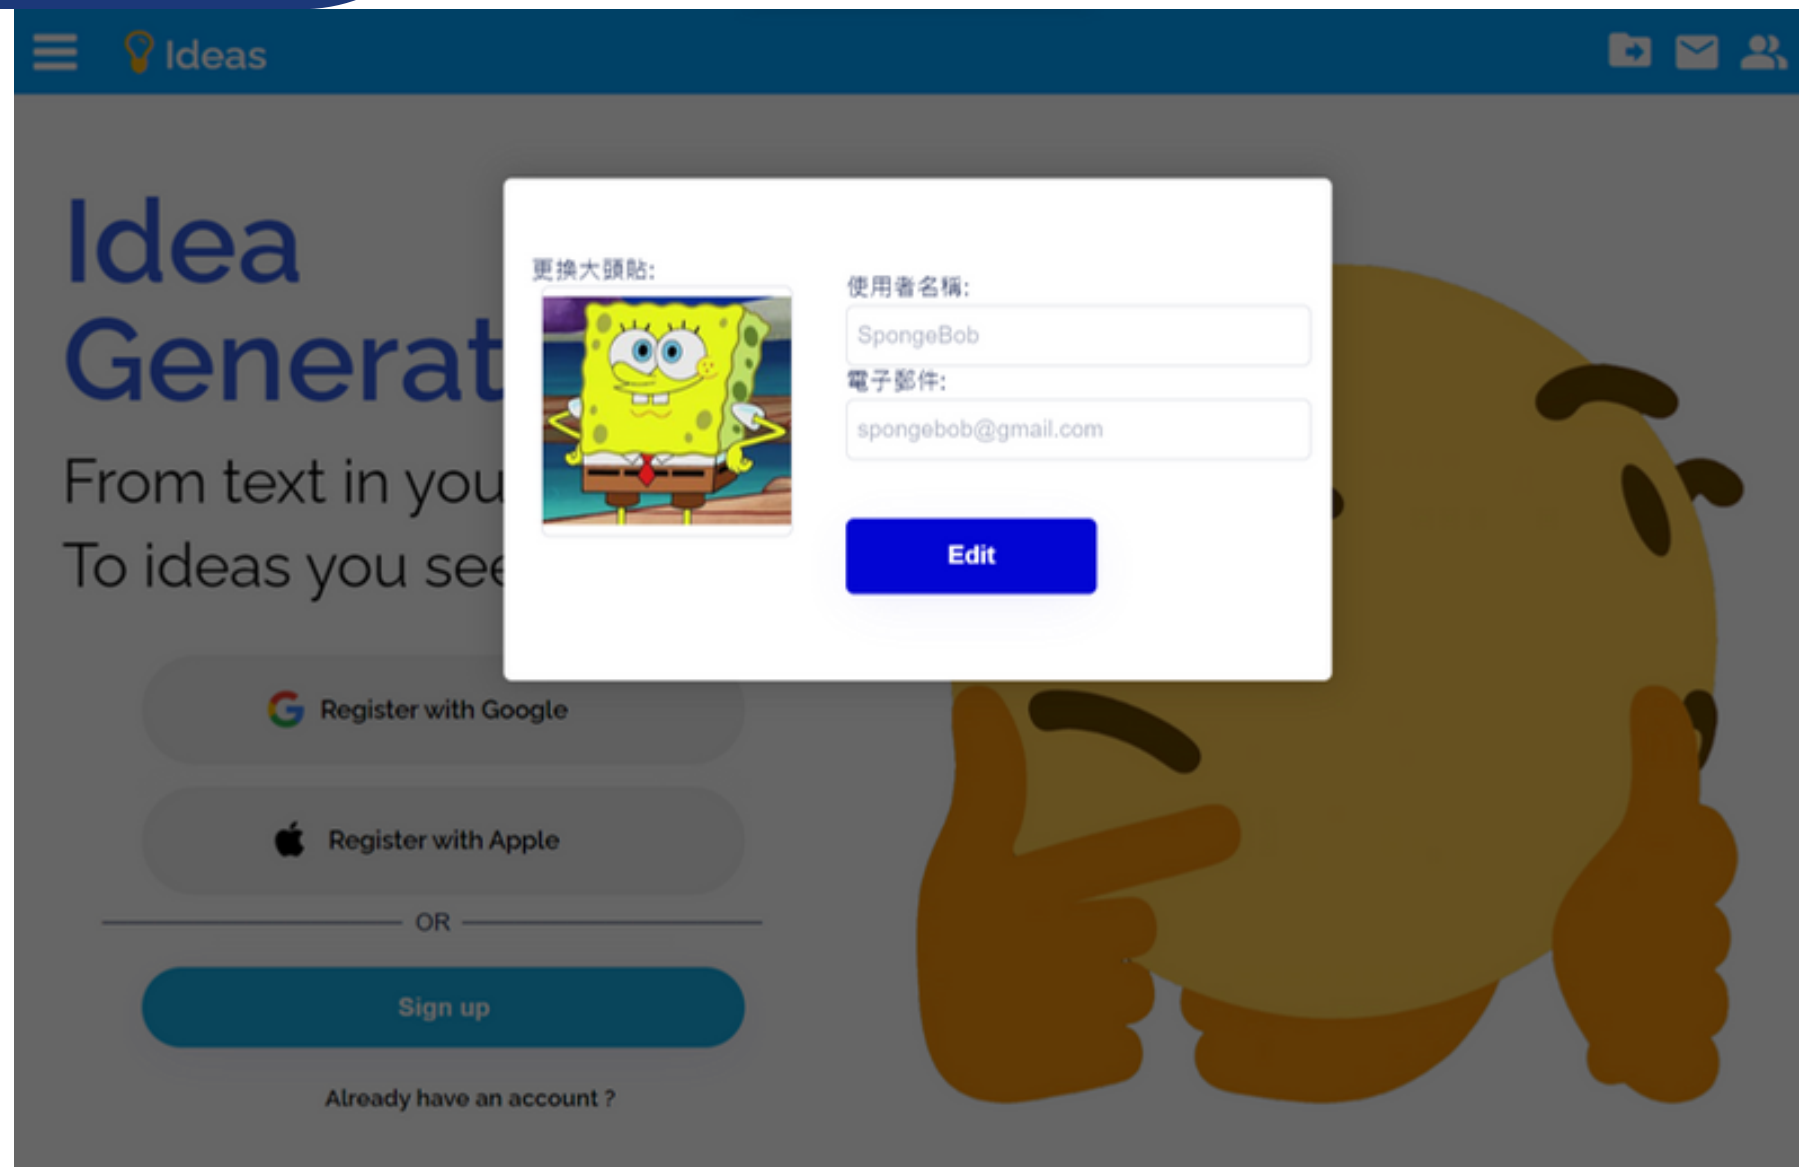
Ideas

Idea
Generat

From text in you
To ideas you see

更換大頭貼:

使用者名稱:
SpongeBob
電子郵件:
spongebob@gmail.com

Edit

Register with Google

Register with Apple

OR

Sign up

Already have an account ?